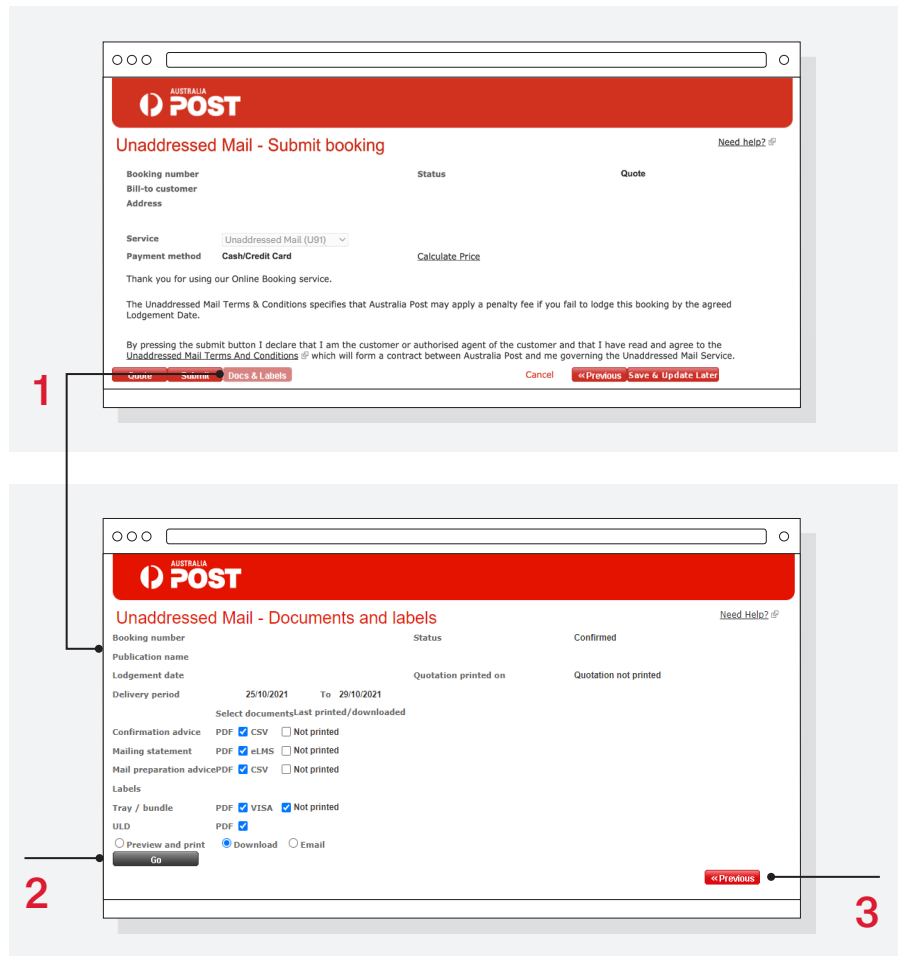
AUSTRALIA POST

Unaddressed Mail - Submit booking

Need help?

Booking number
Bill-to customer
Address

Status

Quote

Service Unaddressed Mail (U91)
Payment method Cash/Credit Card

Calculate Price

Thank you for using our Online Booking service.

The Unaddressed Mail Terms & Conditions specifies that Australia Post may apply a penalty fee if you fail to lodge this booking by the agreed Lodgement Date.

By pressing the submit button I declare that I am the customer or authorised agent of the customer and that I have read and agree to the Unaddressed Mail Terms And Conditions which will form a contract between Australia Post and me governing the Unaddressed Mail Service.

Quote Submit Docs & Labels Cancel «Previous Save & Update Later

1

AUSTRALIA POST

Unaddressed Mail - Documents and labels

Need Help?

Booking number
Publication name
Lodgement date
Delivery period 25/10/2021 To 29/10/2021

Status Confirmed

Quotation printed on Quotation not printed

Select documents Last printed/downloaded

Confirmation advice PDF CSV Not printed
Mailing statement PDF eLMS Not printed
Mail preparation advice PDF CSV Not printed
Labels
Tray / bundle PDF VISA Not printed
ULD PDF

Preview and print Download Email

Go

«Previous

2

3